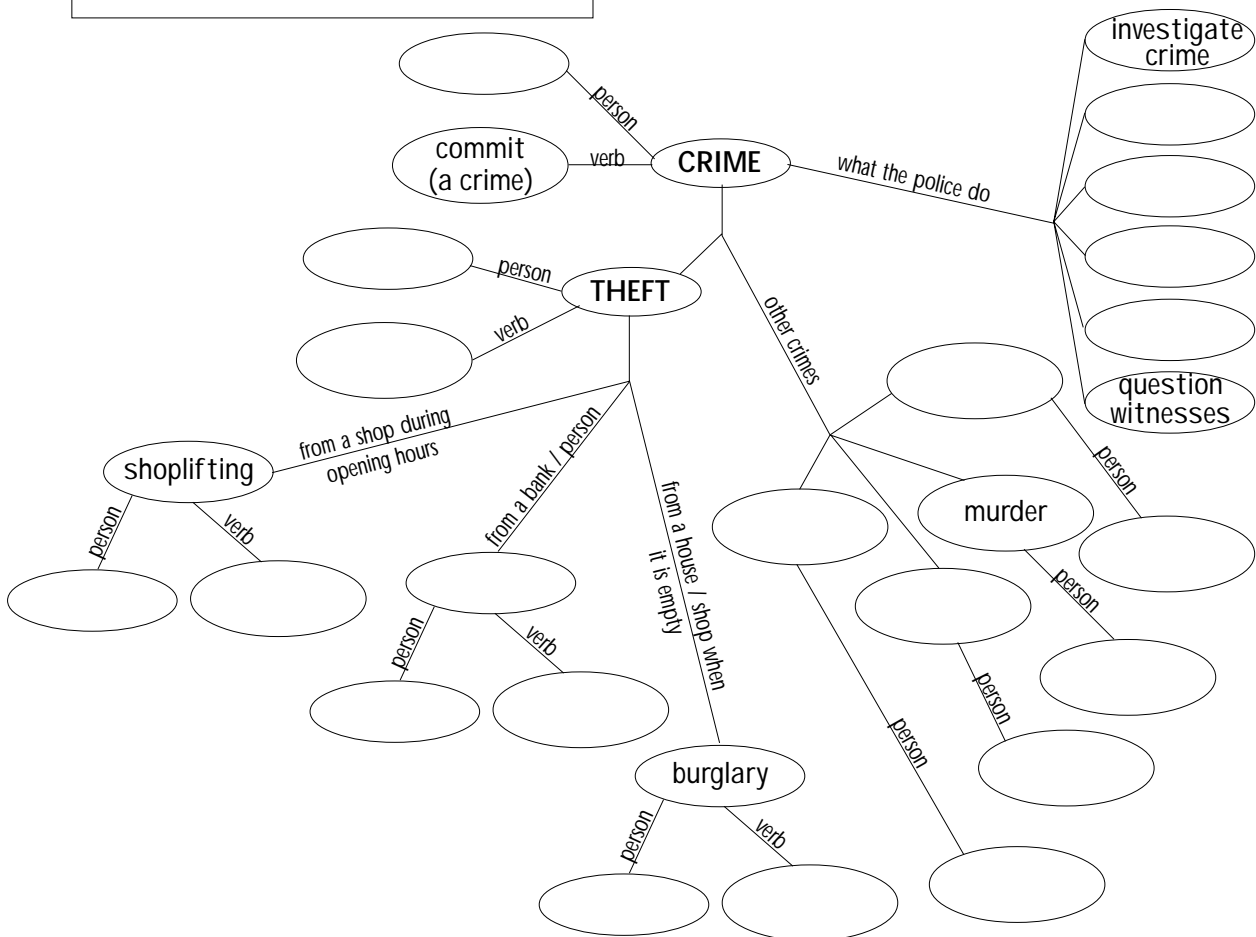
person

commit (a crime)

verb

CRIME

what the police do

investigate crime

question witnesses

person

THEFT

verb

other crimes

from a shop during opening hours

shoplifting

person

verb

from a bank / person

person

verb

from a house / shop when it is empty

burglary

person

verb

murder

person

person

person

person